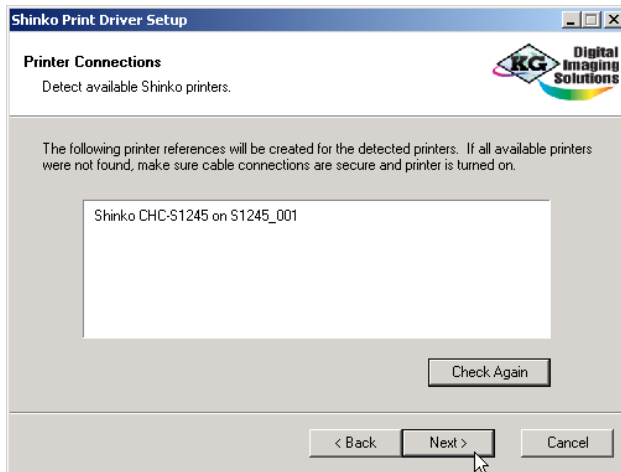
Shinko Print Driver Setup

Printer Connections

Detect available Shinko printers.

KG Digital Imaging Solutions

The following printer references will be created for the detected printers. If all available printers were not found, make sure cable connections are secure and printer is turned on.

Shinko CHC-S1245 on S1245_001

Check Again

< Back

Next >

Cancel